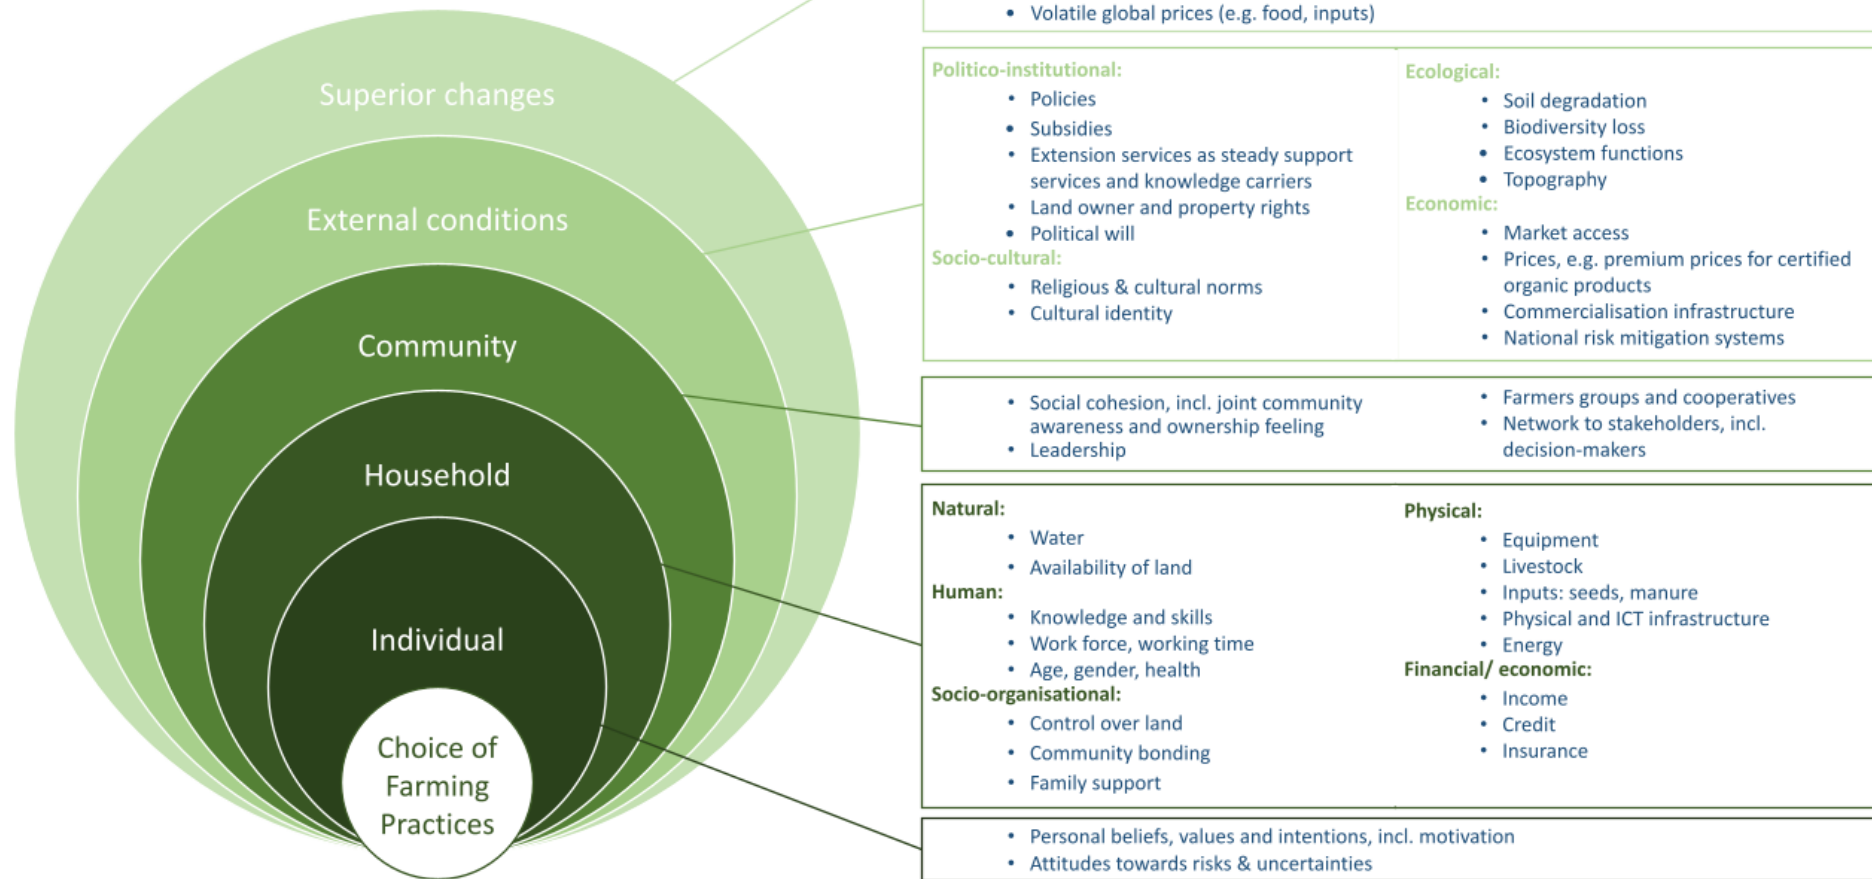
Superior changes

External conditions

Community

Household

Individual

Choice of Farming Practices

- Volatile global prices (e.g. food, inputs)

Politico-institutional:
- Policies
- Subsidies
- Extension services as steady support services and knowledge carriers
- Land owner and property rights
- Political will

Socio-cultural:
- Religious & cultural norms
- Cultural identity

Ecological:
- Soil degradation
- Biodiversity loss
- Ecosystem functions
- Topography

Economic:
- Market access
- Prices, e.g. premium prices for certified organic products
- Commercialisation infrastructure
- National risk mitigation systems

- Social cohesion, incl. joint community awareness and ownership feeling
- Leadership

- Farmers groups and cooperatives
- Network to stakeholders, incl. decision-makers

Natural:
- Water
- Availability of land

Human:
- Knowledge and skills
- Work force, working time
- Age, gender, health

Socio-organisational:
- Control over land
- Community bonding
- Family support

Physical:
- Equipment
- Livestock
- Inputs: seeds, manure
- Physical and ICT infrastructure
- Energy

Financial/ economic:
- Income
- Credit
- Insurance

- Personal beliefs, values and intentions, incl. motivation
- Attitudes towards risks & uncertainties